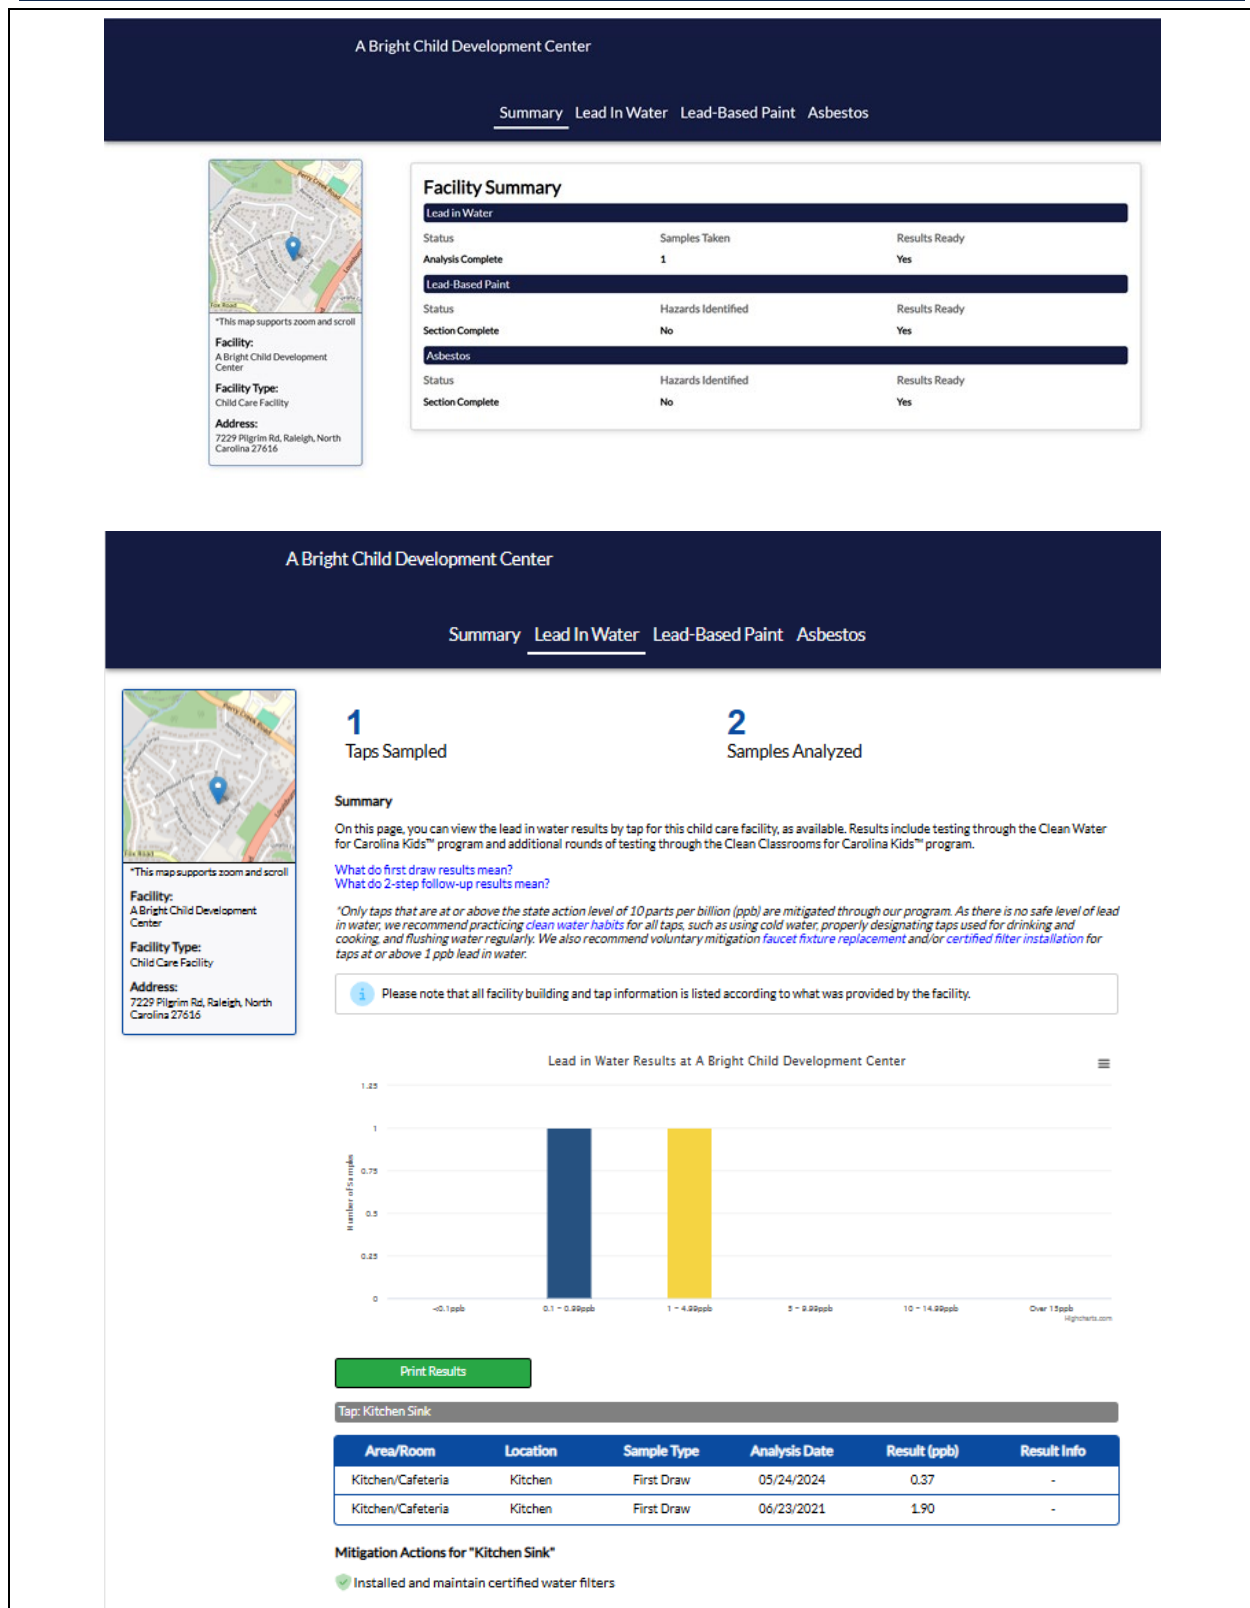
A Bright Child Development Center

Summary Lead In Water Lead-Based Paint Asbestos

Fox Road

*This map supports zoom and scroll

Facility:
A Bright Child Development Center

Facility Type:
Child Care Facility

Address:
7229 Pilgrim Rd, Raleigh, North Carolina 27616

Facility Summary

Lead in Water

| Status | Samples Taken | Results Ready |
|---|---|---|
| Analysis Complete | 1 | Yes |

Lead-Based Paint

| Status | Hazards Identified | Results Ready |
|---|---|---|
| Section Complete | No | Yes |

Asbestos

| Status | Hazards Identified | Results Ready |
|---|---|---|
| Section Complete | No | Yes |

A Bright Child Development Center

Summary Lead In Water Lead-Based Paint Asbestos

Fox Road

*This map supports zoom and scroll

Facility:
A Bright Child Development Center

Facility Type:
Child Care Facility

Address:
7229 Pilgrim Rd, Raleigh, North Carolina 27616

1
Taps Sampled

2
Samples Analyzed

Summary

On this page, you can view the lead in water results by tap for this child care facility, as available. Results include testing through the Clean Water for Carolina Kids™ program and additional rounds of testing through the Clean Classrooms for Carolina Kids™ program.

What do first draw results mean?
What do 2-step follow-up results mean?

*Only taps that are at or above the state action level of 10 parts per billion (ppb) are mitigated through our program. As there is no safe level of lead in water, we recommend practicing clean water habits for all taps, such as using cold water, properly designating taps used for drinking and cooking, and flushing water regularly. We also recommend voluntary mitigation faucet fixture replacement and/or certified filter installation for taps at or above 1 ppb lead in water.

Please note that all facility building and tap information is listed according to what was provided by the facility.

Lead in Water Results at A Bright Child Development Center

Number of Samples

1.25
1
0.75
0.5
0.25
0

<0.1ppb 0.1 - 0.99ppb 1 - 4.99ppb 5 - 9.99ppb 10 - 14.99ppb Over 15ppb

Highcharts.com

Print Results

Tap: Kitchen Sink

| Area/Room | Location | Sample Type | Analysis Date | Result (ppb) | Result Info |
|---|---|---|---|---|---|
| Kitchen/Cafeteria | Kitchen | First Draw | 05/24/2024 | 0.37 | - |
| Kitchen/Cafeteria | Kitchen | First Draw | 06/23/2021 | 1.90 | - |

Mitigation Actions for "Kitchen Sink"

Installed and maintain certified water filters